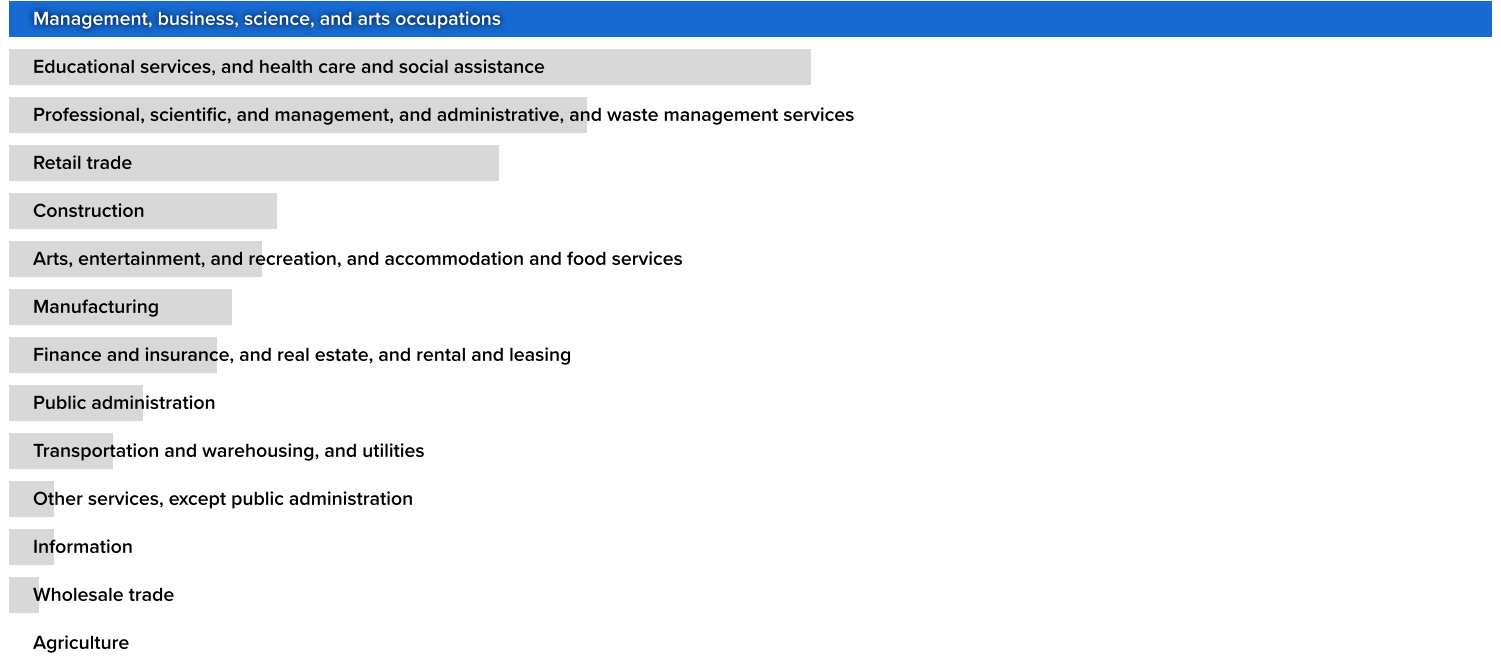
Management, business, science, and arts occupations

Educational services, and health care and social assistance

Professional, scientific, and management, and administrative, and waste management services

Retail trade

Construction

Arts, entertainment, and recreation, and accommodation and food services

Manufacturing

Finance and insurance, and real estate, and rental and leasing

Public administration

Transportation and warehousing, and utilities

Other services, except public administration

Information

Wholesale trade

Agriculture